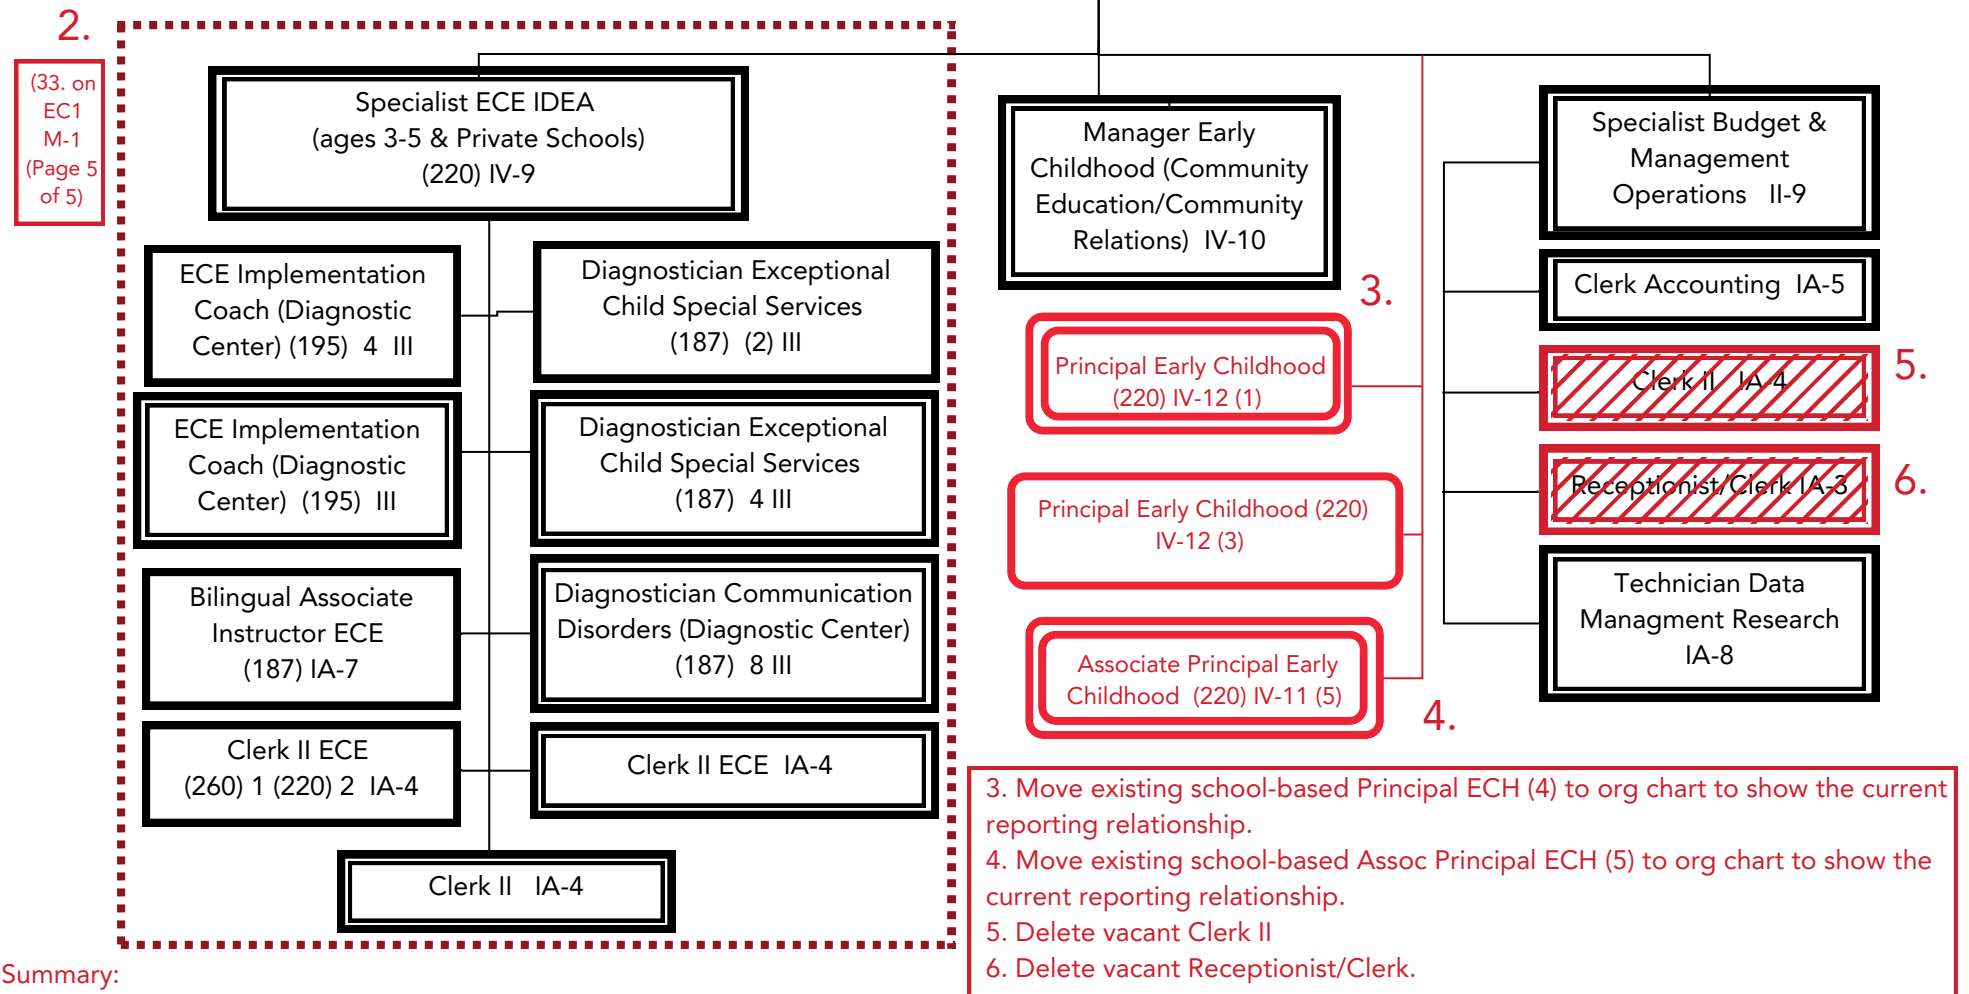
2.

(33. on EC1 M-1 (Page 5 of 5)

Specialist ECE IDEA (ages 3-5 & Private Schools) (220) IV-9

ECE Implementation Coach (Diagnostic Center) (195) 4 III

Diagnostician Exceptional Child Special Services (187) (2) III

ECE Implementation Coach (Diagnostic Center) (195) III

Diagnostician Exceptional Child Special Services (187) 4 III

Bilingual Associate Instructor ECE (187) IA-7

Diagnostician Communication Disorders (Diagnostic Center) (187) 8 III

Clerk II ECE (260) 1 (220) 2 IA-4

Clerk II ECE IA-4

Clerk II IA-4

Manager Early Childhood (Community Education/Community Relations) IV-10

3.

Principal Early Childhood (220) IV-12 (1)

Principal Early Childhood (220) IV-12 (3)

Associate Principal Early Childhood (220) IV-11 (5)

4.

Specialist Budget & Management Operations II-9

Clerk Accounting IA-5

Clerk II IA 4

5.

Receptionist/Clerk IA-3

6.

Technician Data Managment Research IA-8

3. Move existing school-based Principal ECH (4) to org chart to show the current reporting relationship.
4. Move existing school-based Assoc Principal ECH (5) to org chart to show the current reporting relationship.
5. Delete vacant Clerk II
6. Delete vacant Receptionist/Clerk.

Summary: